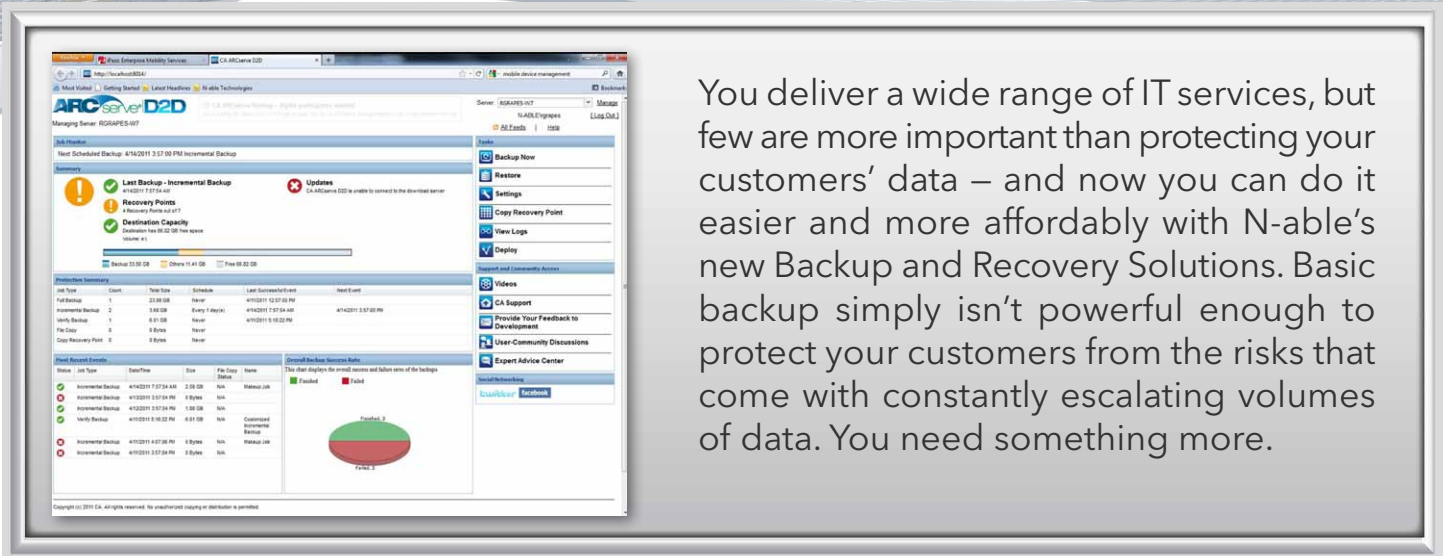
Firefox | Enterprise Mobility Services | CA ARCserve D2D | +

http://localhost:8014/

mobile device management

Most Visited | Getting Started | Latest Headlines | N-able Technologies

Bookmarks

ARCserve D2D

Server: RGRAPES-W7 | Manage

N-ABLE\rgrapes | [Log Out]

All Feeds | Help

Managing Server: RGRAPES-W7

Job Monitor

Next Scheduled Backup: 4/14/2011 3:57:00 PM Incremental Backup

Summary

Last Backup - Incremental Backup

4/14/2011 7:57:54 AM

Recovery Points

4 Recovery Points out of 7

Destination Capacity

Destination has 66.82 GB free space

Volume: #:\

Updates

CA ARCserve D2D is unable to connect to the download server

Backup 33.50 GB | Others 11.41 GB | Free 66.82 GB

Protection Summary

| Job Type | Count | Total Size | Schedule | Last Successful Event | Next Event |
|---|---|---|---|---|---|
| Full Backup | 1 | 23.86 GB | Never | 4/11/2011 12:57:00 PM | |
| Incremental Backup | 2 | 3.66 GB | Every 1 day(s) | 4/14/2011 7:57:54 AM | 4/14/2011 3:57:00 PM |
| Verify Backup | 1 | 6.01 GB | Never | 4/11/2011 5:16:22 PM | |
| File Copy | 0 | 0 Bytes | Never | | |
| Copy Recovery Point | 0 | 0 Bytes | Never | | |

Most Recent Events

| Status | Job Type | Date/Time | Size | File Copy Status | Name |
|---|---|---|---|---|---|
| | Incremental Backup | 4/14/2011 7:57:54 AM | 2.08 GB | N/A | Makeup Job |
| | Incremental Backup | 4/13/2011 3:57:04 PM | 0 Bytes | N/A | |
| | Incremental Backup | 4/12/2011 3:57:04 PM | 1.58 GB | N/A | |
| | Verify Backup | 4/11/2011 5:16:22 PM | 6.01 GB | N/A | Customized Incremental Backup |
| | Incremental Backup | 4/11/2011 4:57:06 PM | 0 Bytes | N/A | Makeup Job |
| | Incremental Backup | 4/11/2011 3:57:04 PM | 0 Bytes | N/A | |

Overall Backup Success Rate

This chart displays the overall success and failure ratio of the backups

Finished | Failed

Finished, 3

Failed, 3

Tasks

Backup Now

Restore

Settings

Copy Recovery Point

View Logs

Deploy

Support and Community Access

Videos

CA Support

Provide Your Feedback to Development

User-Community Discussions

Expert Advice Center

Social Networking

twitter facebook

Copyright (c) 2011 CA. All rights reserved. No unauthorized copying or distribution is permitted.

You deliver a wide range of IT services, but few are more important than protecting your customers' data – and now you can do it easier and more affordably with N-able's new Backup and Recovery Solutions. Basic backup simply isn't powerful enough to protect your customers from the risks that come with constantly escalating volumes of data. You need something more.